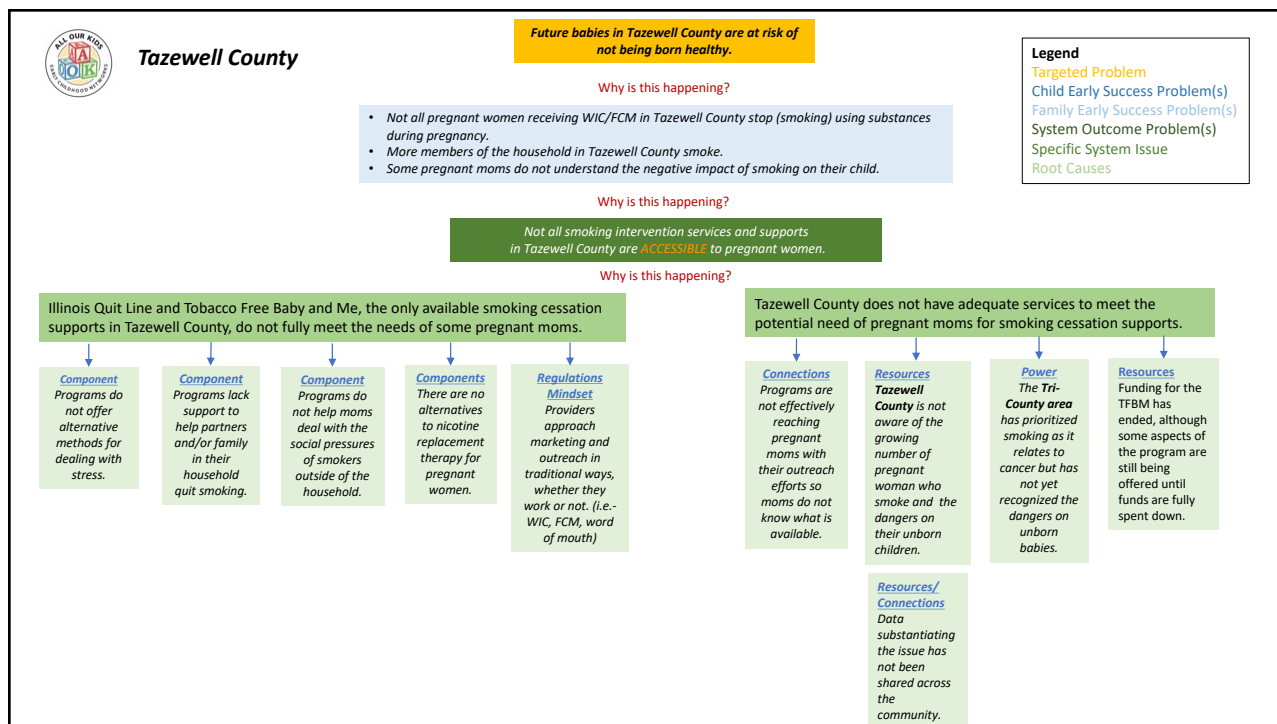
ALL OUR KIDS
A O K
EARLY CHILDHOOD NETWORKS

Tazewell County

Future babies in Tazewell County are at risk of not being born healthy.

Legend
Targeted Problem
Child Early Success Problem(s)
Family Early Success Problem(s)
System Outcome Problem(s)
Specific System Issue
Root Causes

Why is this happening?

- Not all pregnant women receiving WIC/FCM in Tazewell County stop (smoking) using substances during pregnancy.
- More members of the household in Tazewell County smoke.
- Some pregnant moms do not understand the negative impact of smoking on their child.

Why is this happening?

Not all smoking intervention services and supports in Tazewell County are ACCESSIBLE to pregnant women.

Why is this happening?

Illinois Quit Line and Tobacco Free Baby and Me, the only available smoking cessation supports in Tazewell County, do not fully meet the needs of some pregnant moms.

Component
Programs do not offer alternative methods for dealing with stress.

Component
Programs lack support to help partners and/or family in their household quit smoking.

Component
Programs do not help moms deal with the social pressures of smokers outside of the household.

Components
There are no alternatives to nicotine replacement therapy for pregnant women.

Regulations
Mindset
Providers approach marketing and outreach in traditional ways, whether they work or not. (i.e.- WIC, FCM, word of mouth)

Tazewell County does not have adequate services to meet the potential need of pregnant moms for smoking cessation supports.

Connections
Programs are not effectively reaching pregnant moms with their outreach efforts so moms do not know what is available.

Resources
Tazewell County is not aware of the growing number of pregnant woman who smoke and the dangers on their unborn children.

Resources/ Connections
Data substantiating the issue has not been shared across the community.

Power
The Tri-County area has prioritized smoking as it relates to cancer but has not yet recognized the dangers on unborn babies.

Resources
Funding for the TFBM has ended, although some aspects of the program are still being offered until funds are fully spent down.